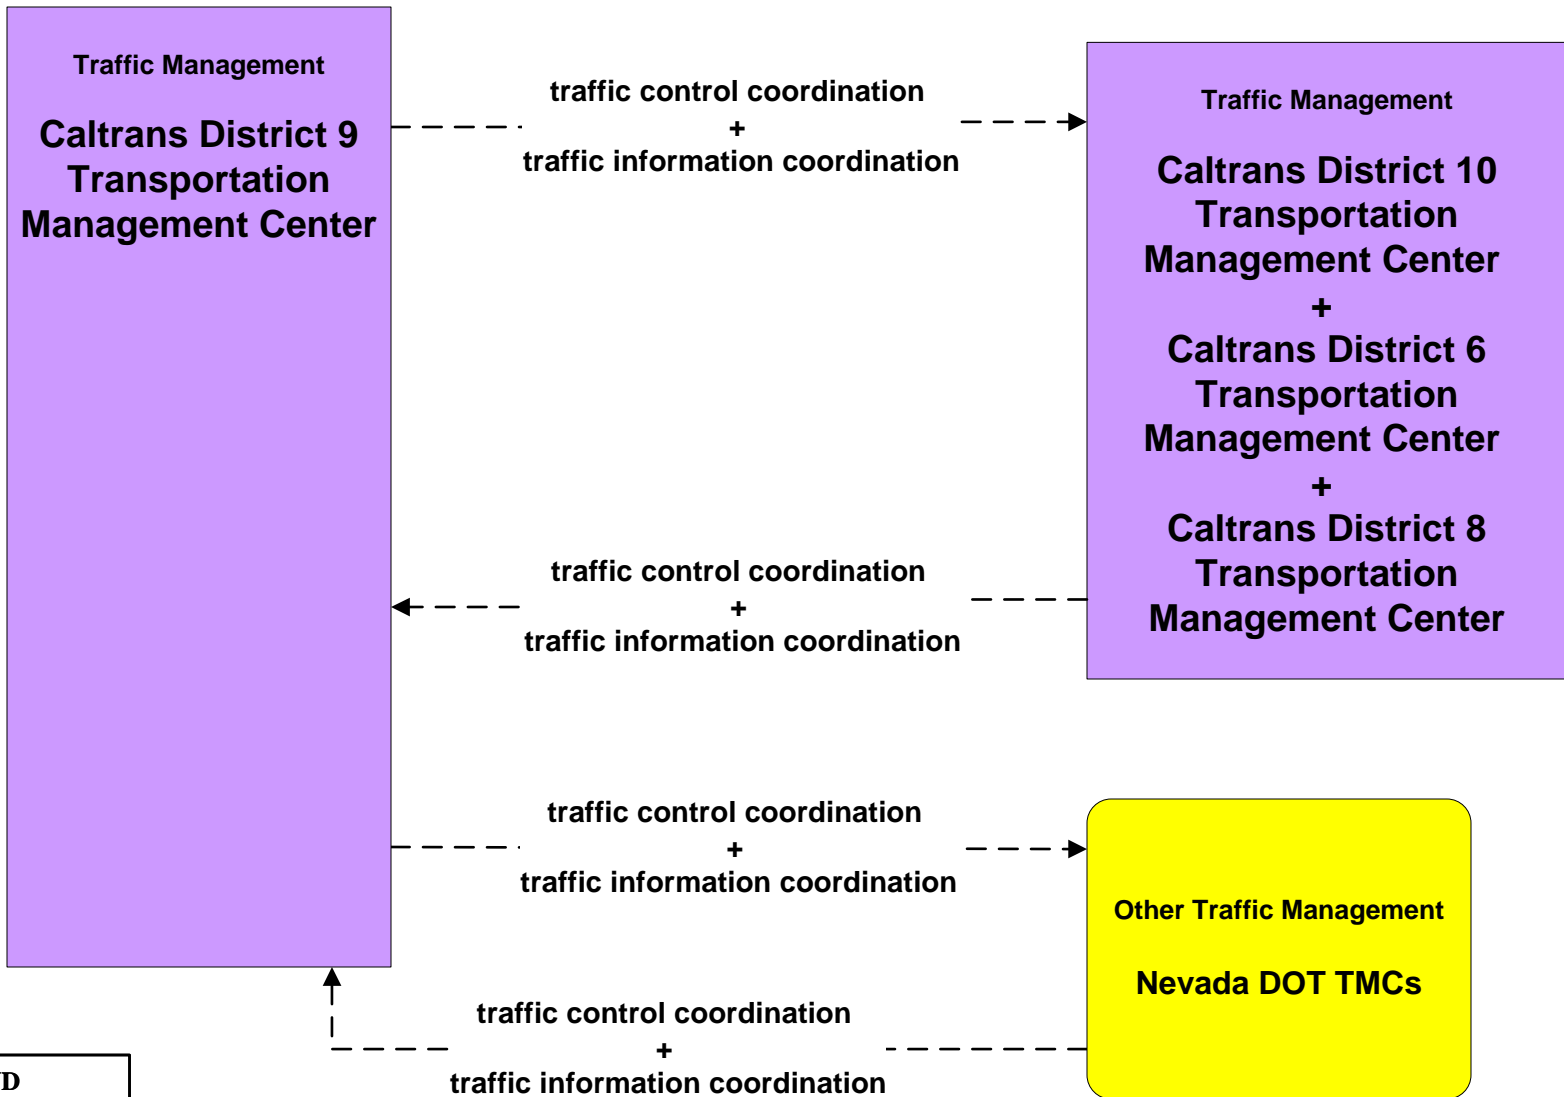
Traffic Management

Caltrans District 9 Transportation Management Center

traffic control coordination
+
traffic information coordination

Traffic Management

Caltrans District 10 Transportation Management Center
+
Caltrans District 6 Transportation Management Center
+
Caltrans District 8 Transportation Management Center

traffic control coordination
+
traffic information coordination

traffic control coordination
+
traffic information coordination

Other Traffic Management

Nevada DOT TMCs

traffic control coordination
+
traffic information coordination

D